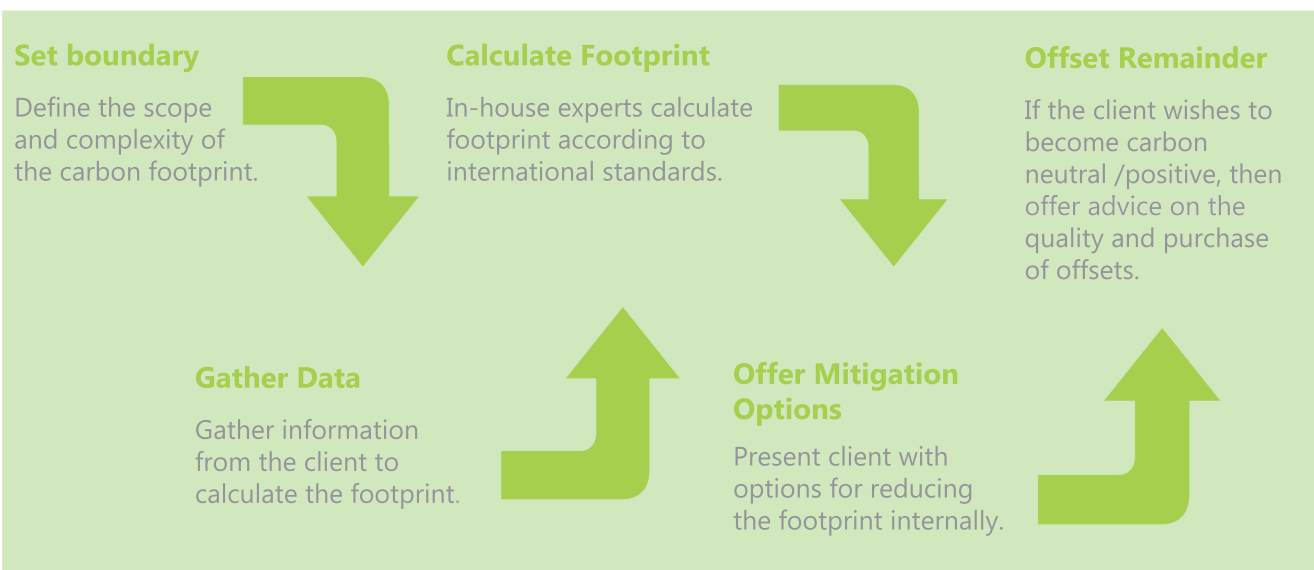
Set boundary

Define the scope and complexity of the carbon footprint.

Calculate Footprint

In-house experts calculate footprint according to international standards.

Offset Remainder

If the client wishes to become carbon neutral /positive, then offer advice on the quality and purchase of offsets.

Gather Data

Gather information from the client to calculate the footprint.

Offer Mitigation Options

Present client with options for reducing the footprint internally.